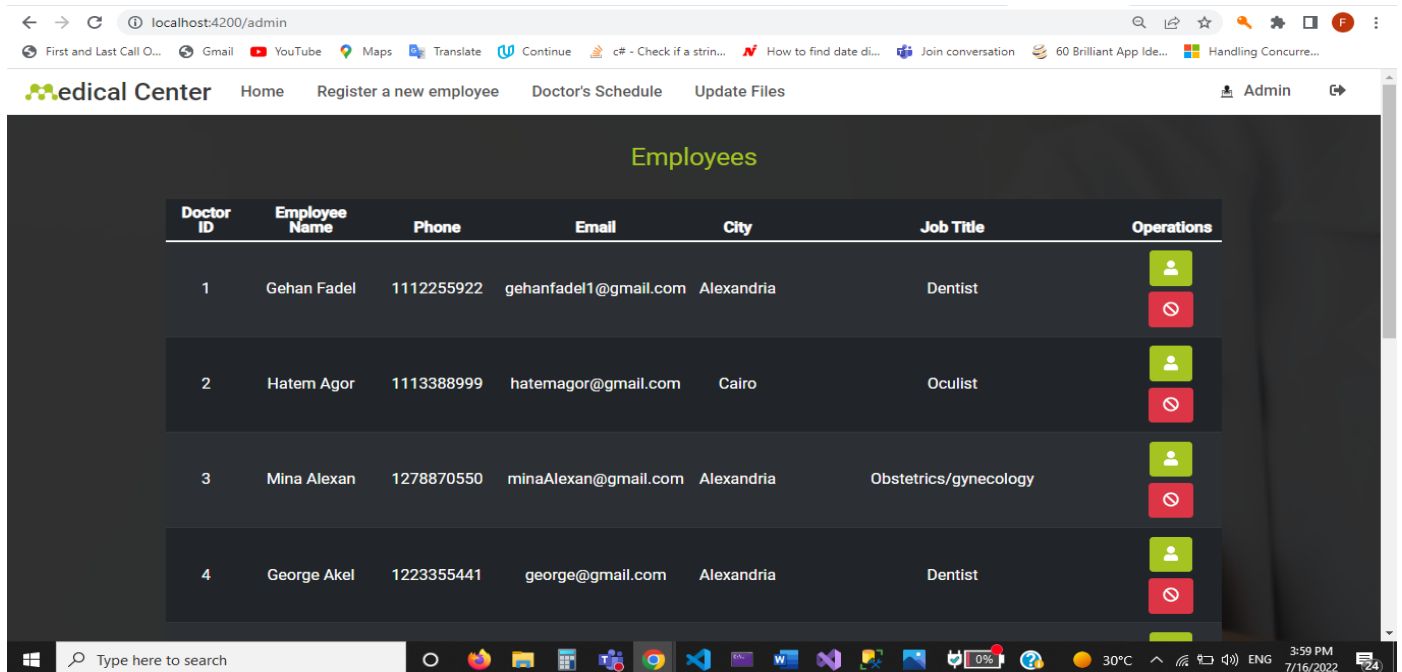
localhost:4200/admin

First and Last Call O... Gmail YouTube Maps Translate Continue c# - Check if a strin... How to find date di... Join conversation 60 Brilliant App Ide... Handling Concurre...

Medical Center Home Register a new employee Doctor's Schedule Update Files Admin

Employees

| Doctor ID | Employee Name | Phone | Email | City | Job Title | Operations |
|---|---|---|---|---|---|---|
| 1 | Gehan Fadel | 1112255922 | gehanfadel1@gmail.com | Alexandria | Dentist | |
| 2 | Hatem Agor | 1113388999 | hatemagor@gmail.com | Cairo | Oculist | |
| 3 | Mina Alexan | 1278870550 | minaAlexan@gmail.com | Alexandria | Obstetrics/gynecology | |
| 4 | George Akel | 1223355441 | george@gmail.com | Alexandria | Dentist | |

Type here to search 0% 30°C ENG 3:59 PM 7/16/2022 24